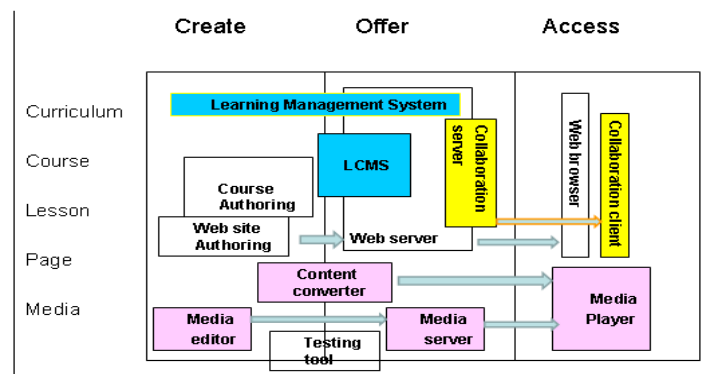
Create
Offer
Access

Curriculum
Course
Lesson
Page
Media

Learning Management System
LCMS
Collaboration server
Web browser
Collaboration client
Course Authoring
Web site Authoring
Web server
Content converter
Media Player
Media editor
Media server
Testing tool